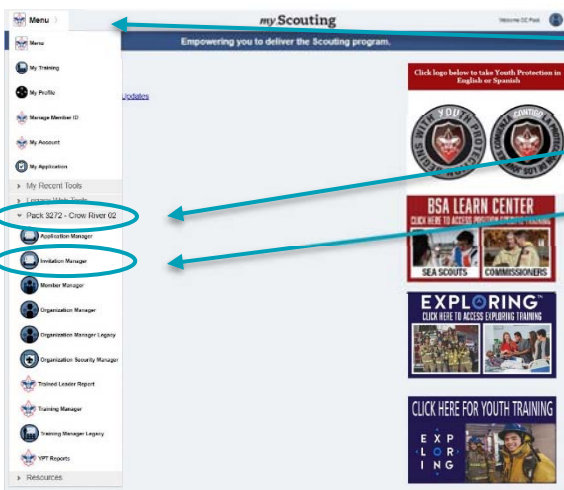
Menu

my Scouting

Welcome DC Pack

Empowering you to deliver the Scouting program.

Menu

My Training

My Profile

Updates

Manage Member ID

My Account

My Application

My Recent Tools

Legacy Web Tools

Pack 3272 - Crow River 02

Application Manager

Invitation Manager

Member Manager

Organization Manager

Organization Manager Legacy

Organization Security Manager

Trained Leader Report

Training Manager

Training Manager Legacy

YPT Reports

Resources

Click logo below to take Youth Protection in English or Spanish

WITH YOUTH PROTECTION

COMPROMETIDOS A PROTEGER A LA JUVENTUD

BSA LEARN CENTER

CLICK HERE TO ACCESS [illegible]

SEA SCOUTS

COMMISSIONERS

EXPLORING

CLICK HERE TO ACCESS EXPLORING TRAINING

CLICK HERE FOR YOUTH TRAINING

EXPLORING